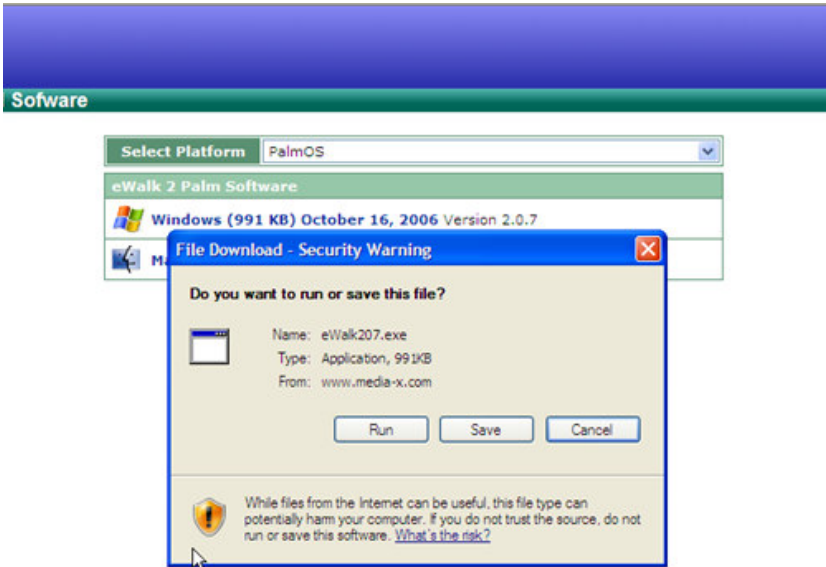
Sofware

| Select Platform | PalmOS |
|---|---|

eWalk 2 Palm Software

Windows (991 KB) October 16, 2006 Version 2.0.7

Ma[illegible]

File Download - Security Warning

Do you want to run or save this file?

Name: eWalk207.exe
Type: Application, 991KB
From: www.media-x.com

Run Save Cancel

While files from the Internet can be useful, this file type can potentially harm your computer. If you do not trust the source, do not run or save this software. What's the risk?